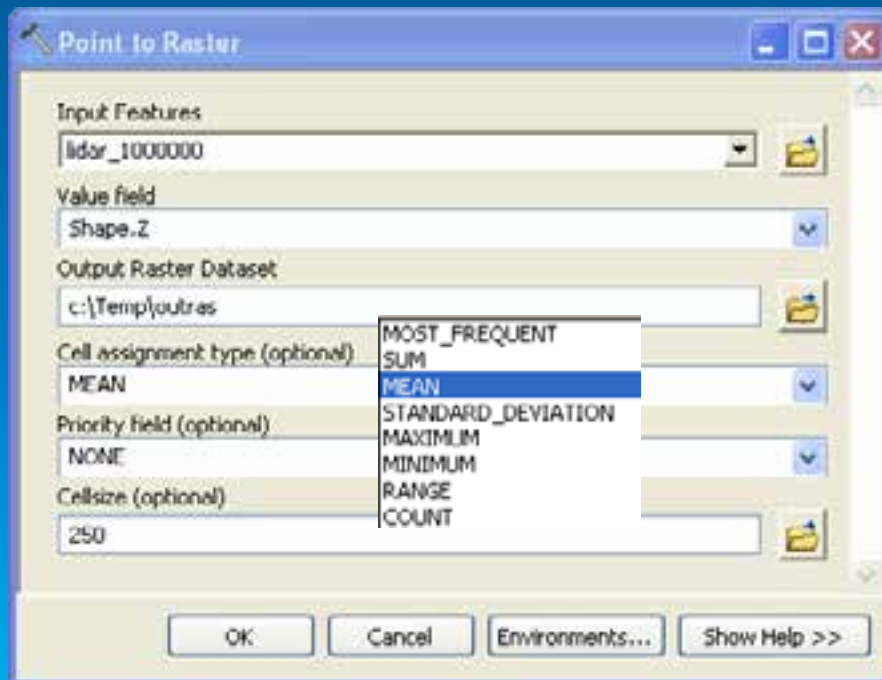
Point to Raster

Input Features
lidar_1000000

Value field
Shape.Z

Output Raster Dataset
c:\Temp\outras

Cell assignment type (optional)
MEAN

Priority field (optional)
NONE

Cellsize (optional)
250

MOST_FREQUENT
SUM
MEAN
STANDARD_DEVIATION
MAXIMUM
MINIMUM
RANGE
COUNT

OK
Cancel
Environments...
Show Help >>